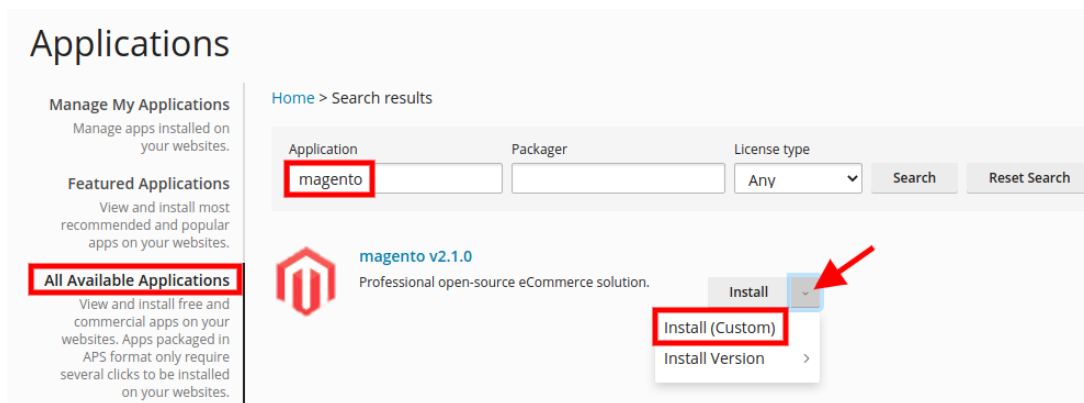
Applications

Manage My Applications
Manage apps installed on your websites.

Featured Applications
View and install most recommended and popular apps on your websites.

All Available Applications
View and install free and commercial apps on your websites. Apps packaged in APS format only require several clicks to be installed on your websites.

Home > Search results

Application
magento

Packager

License type
Any

Search

Reset Search

magento v2.1.0
Professional open-source eCommerce solution.

Install

Install (Custom)
Install Version